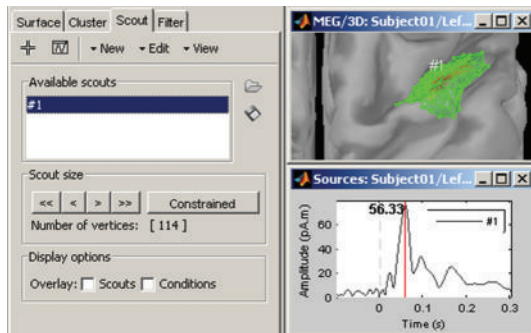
Surface Cluster Scout Filter

▾New ▾Edit ▾View

Available scouts

#1

Scout size

<< < > >> Constrained

Number of vertices: [ 114 ]

Display options

Overlay: Scouts Conditions

MEG/3D: Subject01/Lef...

#1

Sources: Subject01/Lef...

56.33

#1

Amplitude (pA.m)

60
40
20
0

0 0.1 0.2 0.3

Time (s)